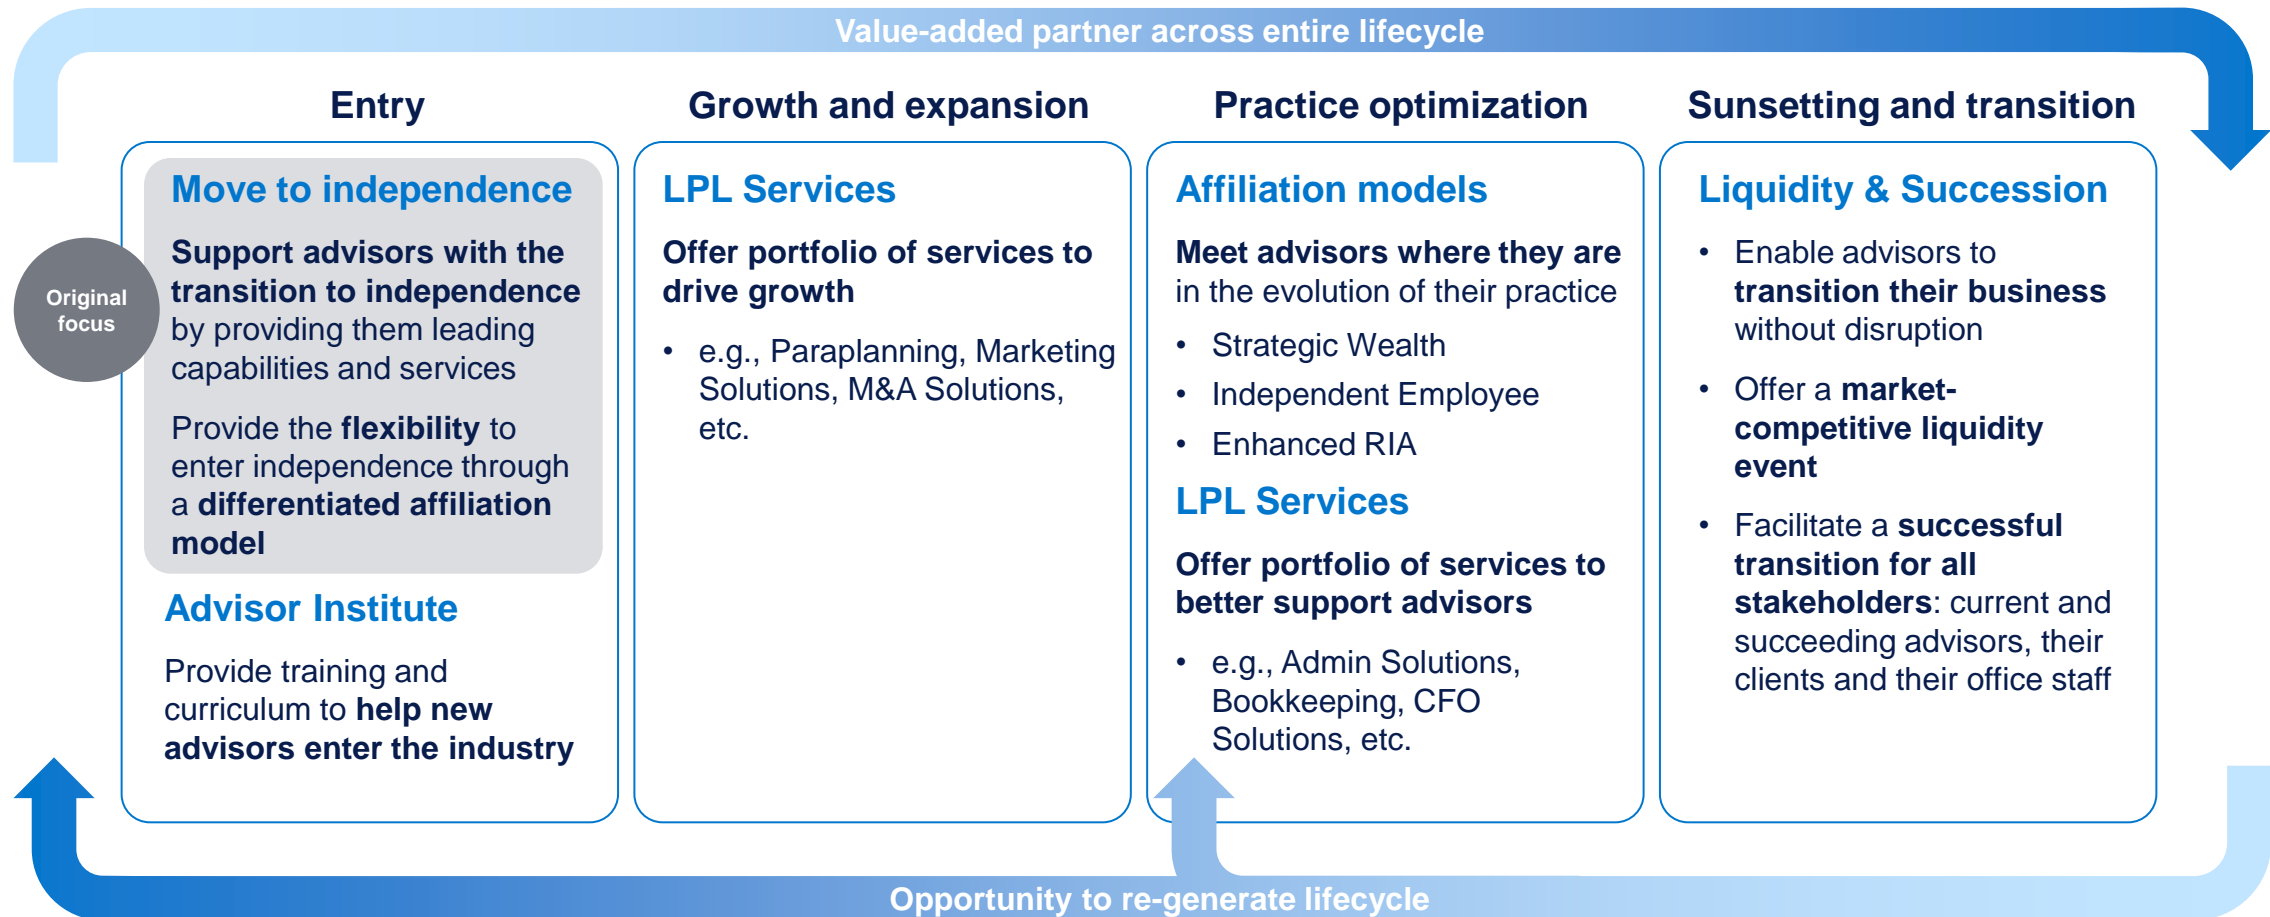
Value-added partner across entire lifecycle

Entry

Original focus

Move to independence

Support advisors with the transition to independence by providing them leading capabilities and services

Provide the flexibility to enter independence through a differentiated affiliation model

Advisor Institute

Provide training and curriculum to help new advisors enter the industry

Growth and expansion

LPL Services

Offer portfolio of services to drive growth

• e.g., Paraplanning, Marketing Solutions, M&A Solutions, etc.

Practice optimization

Affiliation models

Meet advisors where they are in the evolution of their practice

• Strategic Wealth
• Independent Employee
• Enhanced RIA

LPL Services

Offer portfolio of services to better support advisors

• e.g., Admin Solutions, Bookkeeping, CFO Solutions, etc.

Sunsetting and transition

Liquidity & Succession

• Enable advisors to transition their business without disruption
• Offer a market-competitive liquidity event
• Facilitate a successful transition for all stakeholders: current and succeeding advisors, their clients and their office staff

Opportunity to re-generate lifecycle